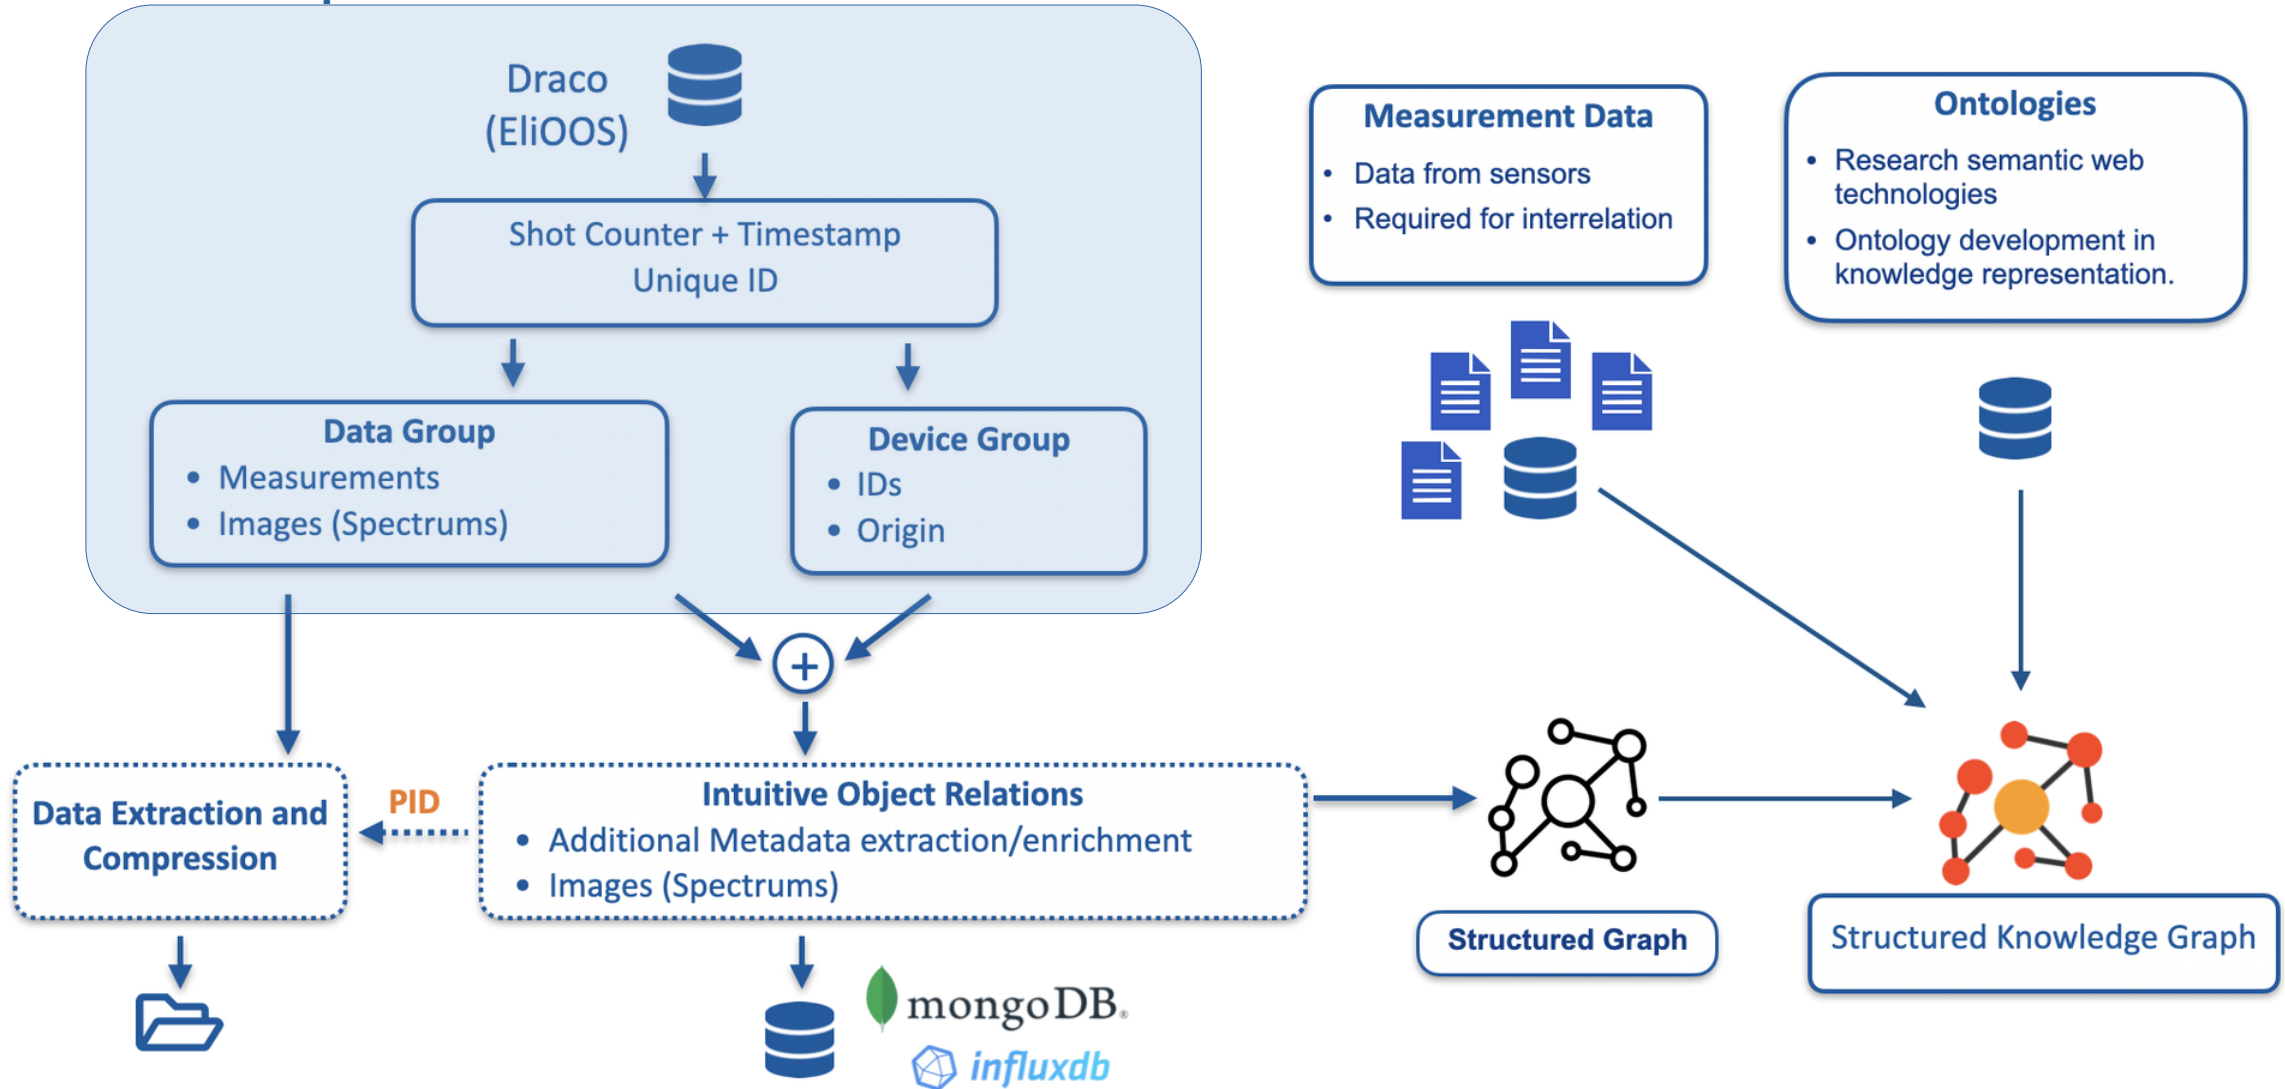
Draco
(EliOOS)

Shot Counter + Timestamp
Unique ID

Data Group
- Measurements
- Images (Spectrums)

Device Group
- IDs
- Origin

Measurement Data
- Data from sensors
- Required for interrelation

Ontologies
- Research semantic web technologies
- Ontology development in knowledge representation.

+

Data Extraction and Compression

PID

Intuitive Object Relations
- Additional Metadata extraction/enrichment
- Images (Spectrums)

Structured Graph

Structured Knowledge Graph

mongoDB.
influxdb